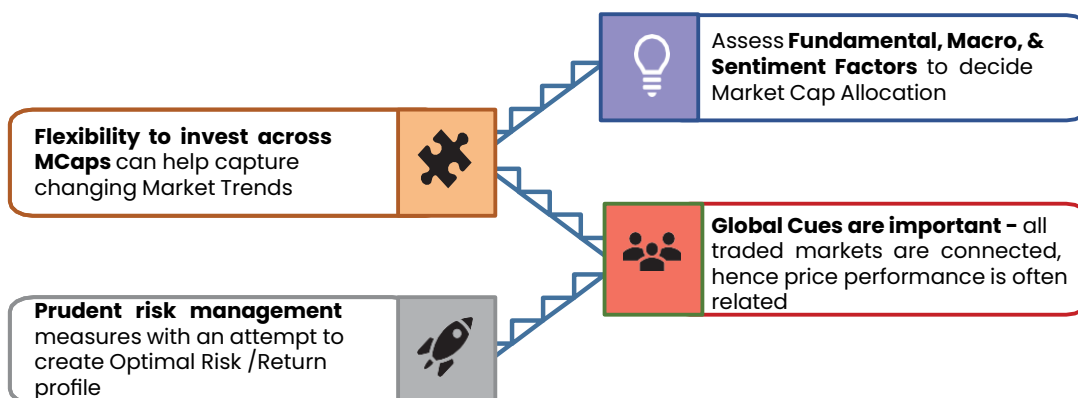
Assess **Fundamental, Macro, & Sentiment Factors** to decide Market Cap Allocation

**Flexibility to invest across MCaps** can help capture changing Market Trends

**Global Cues are important -** all traded markets are connected, hence price performance is often related

**Prudent risk management** measures with an attempt to create Optimal Risk /Return profile